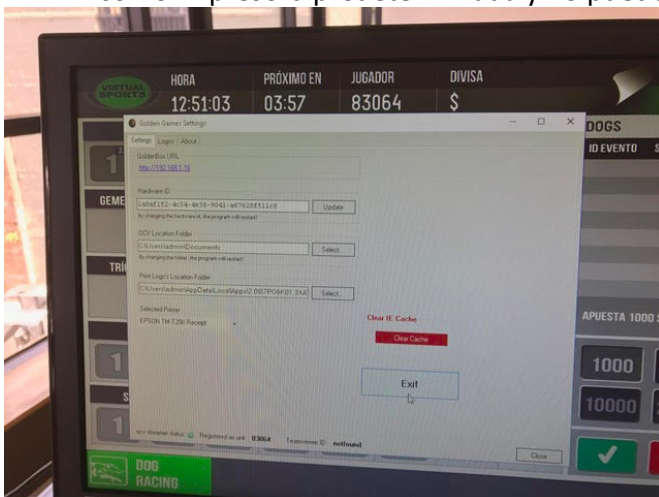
VIRTUAL SPORTS

HORA
12:51:03

PRÓXIMO EN
03:57

JUGADOR
83064

DIVISA
$

Golden Games Settings

Settings Logs About

GoldenBox URL
http://192.168.1.16

Hardware ID
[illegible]
Update
By changing the hardware id, the program will restart!

CCV Location Folder
C:\Users\admin\Documents
Select...
By changing the folder, the program will restart!

Print Logo's Location Folder
C:\Users\admin\AppData\Local\Apps\2.0\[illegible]
Select...

Selected Printer
EPSON TM-T20II Receipt

Clear IE Cache
Clear Cache

Exit

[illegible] status: Registered as user: 83064 Teamviewer ID: notfound

Close

DOGS
ID EVENTO

GEME

TRÍ

APUESTA 1000

1000
10000

DOG RACING